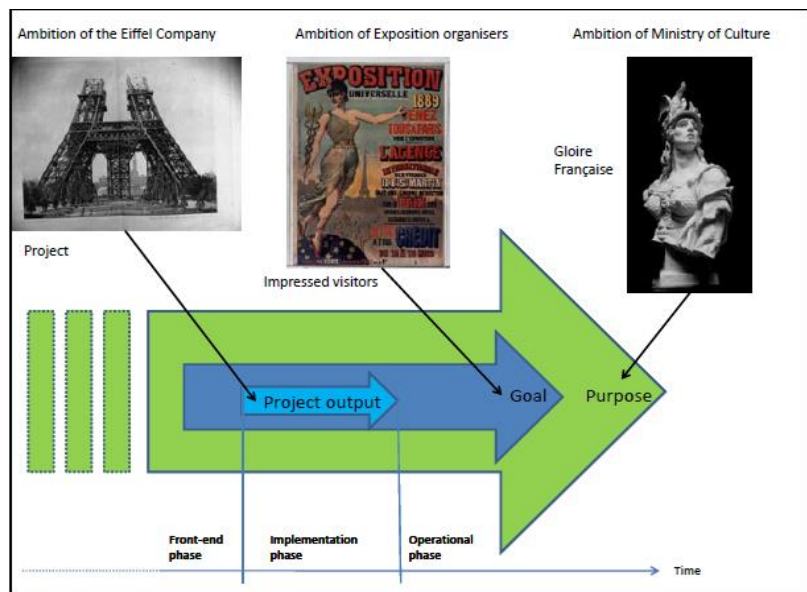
Ambition of the Eiffel Company

Ambition of Exposition organisers

Ambition of Ministry of Culture

EXPOSITION UNIVERSELLE 1889 VENEZ TOUS A PARIS L'AGENCE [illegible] CREDIT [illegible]

Gloire Française

Project

Impressed visitors

Project output

Goal

Purpose

Front-end phase

Implementation phase

Operational phase

Time